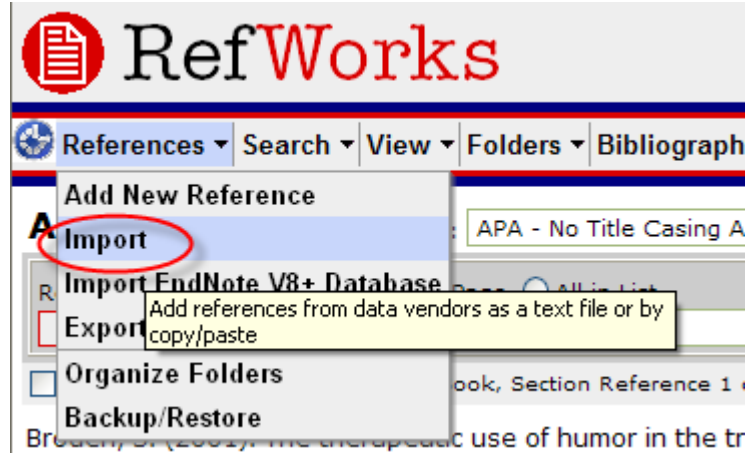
RefWorks

References ▾ Search ▾ View ▾ Folders ▾ Bibliograph

Add New Reference
Import
Import EndNote V8+ Database
Export
Organize Folders
Backup/Restore

Add references from data vendors as a text file or by copy/paste

A

APA - No Title Casing A

R

Page

All in List

ook, Section Reference 1

Broden, S. (2001). The therapeutic use of humor in the tr